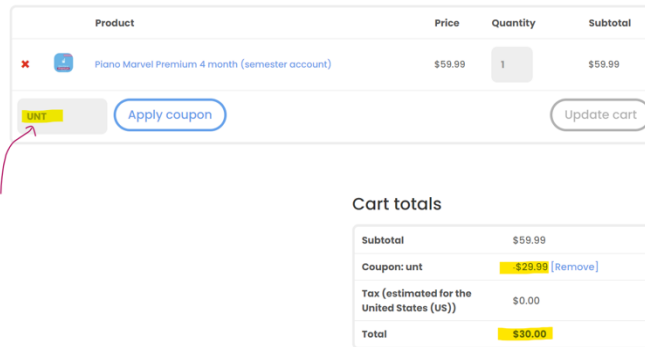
| | | Product | Price | Quantity | Subtotal |
|---|---|---|---|---|---|
| × | | Piano Marvel Premium 4 month (semester account) | $59.99 | 1 | $59.99 |

UNT

Apply coupon

Update cart

Cart totals

| | |
|---|---|
| Subtotal | $59.99 |
| Coupon: unt | -$29.99 [Remove] |
| Tax (estimated for the United States (US)) | $0.00 |
| Total | $30.00 |